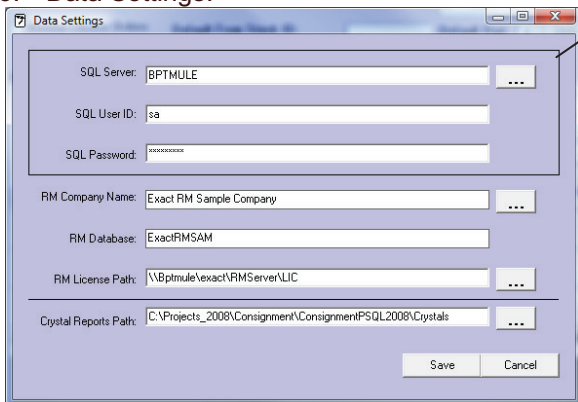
Data Settings

SQL Server: BPTMULE ...

SQL User ID: sa

SQL Password: *********

RM Company Name: Exact RM Sample Company ...

RM Database: ExactRMSAM

RM License Path: \\Bptmule\exact\RMServer\LIC ...

Crystal Reports Path: C:\Projects_2008\Consignment\ConsignmentPSQL2008\Crystals ...

Save Cancel